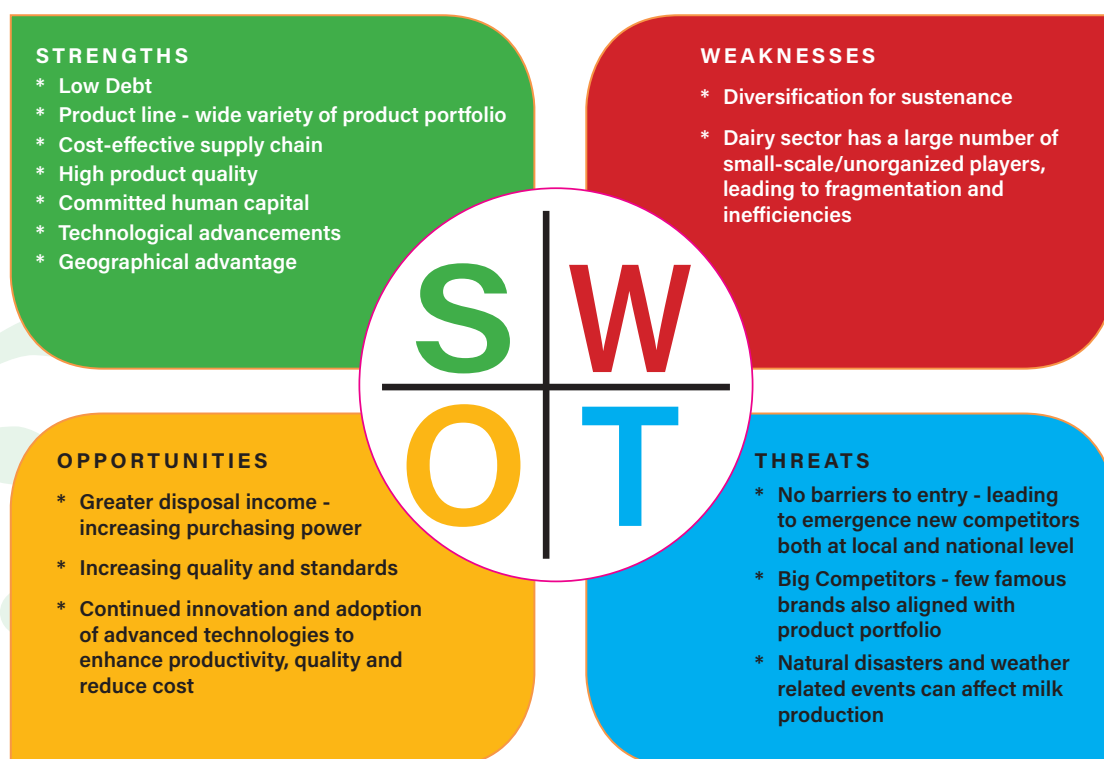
STRENGTHS

* Low Debt
* Product line - wide variety of product portfolio
* Cost-effective supply chain
* High product quality
* Committed human capital
* Technological advancements
* Geographical advantage

WEAKNESSES

* Diversification for sustenance
* Dairy sector has a large number of small-scale/unorganized players, leading to fragmentation and inefficiencies

S W
O T

OPPORTUNITIES

* Greater disposal income - increasing purchasing power
* Increasing quality and standards
* Continued innovation and adoption of advanced technologies to enhance productivity, quality and reduce cost

THREATS

* No barriers to entry - leading to emergence new competitors both at local and national level
* Big Competitors - few famous brands also aligned with product portfolio
* Natural disasters and weather related events can affect milk production